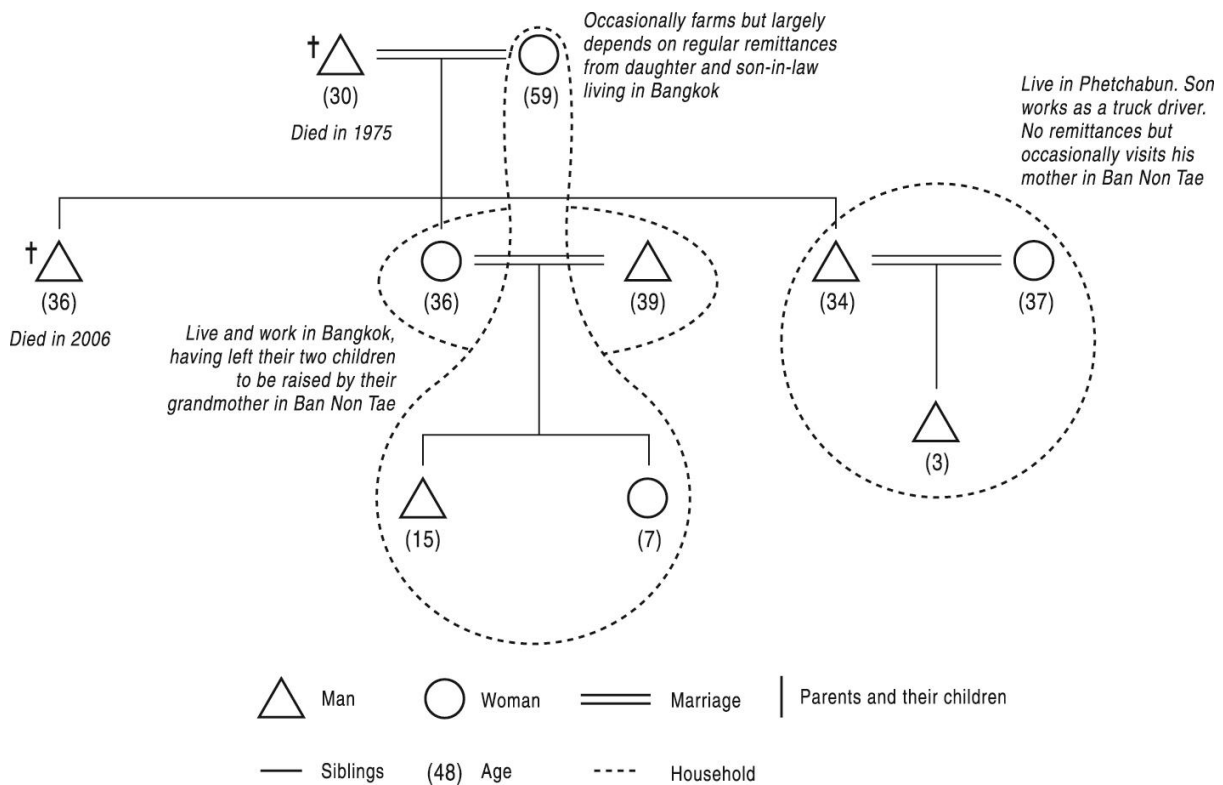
Occasionally farms but largely depends on regular remittances from daughter and son-in-law living in Bangkok

†
(30)
(59)
Died in 1975

Live in Phetchabun. Son works as a truck driver. No remittances but occasionally visits his mother in Ban Non Tae

†
(36)
Died in 2006

(36)
(39)
(34)
(37)

Live and work in Bangkok, having left their two children to be raised by their grandmother in Ban Non Tae

(3)
(15)
(7)

Man
Woman
Marriage
Parents and their children

Siblings
(48) Age
Household